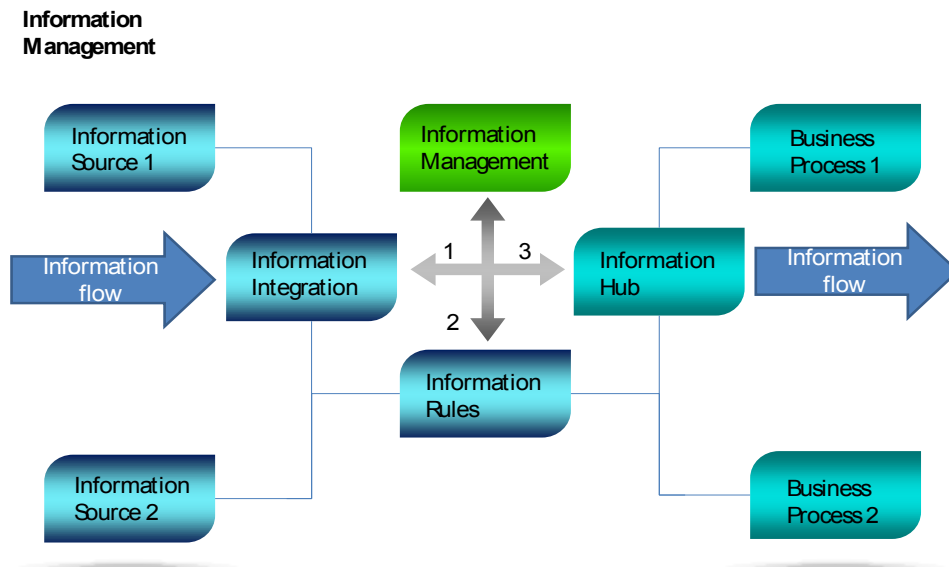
Information Management

Information Source 1

Information Management

Business Process 1

Information flow

Information Integration

1

3

Information Hub

Information flow

2

Information Rules

Information Source 2

Business Process 2